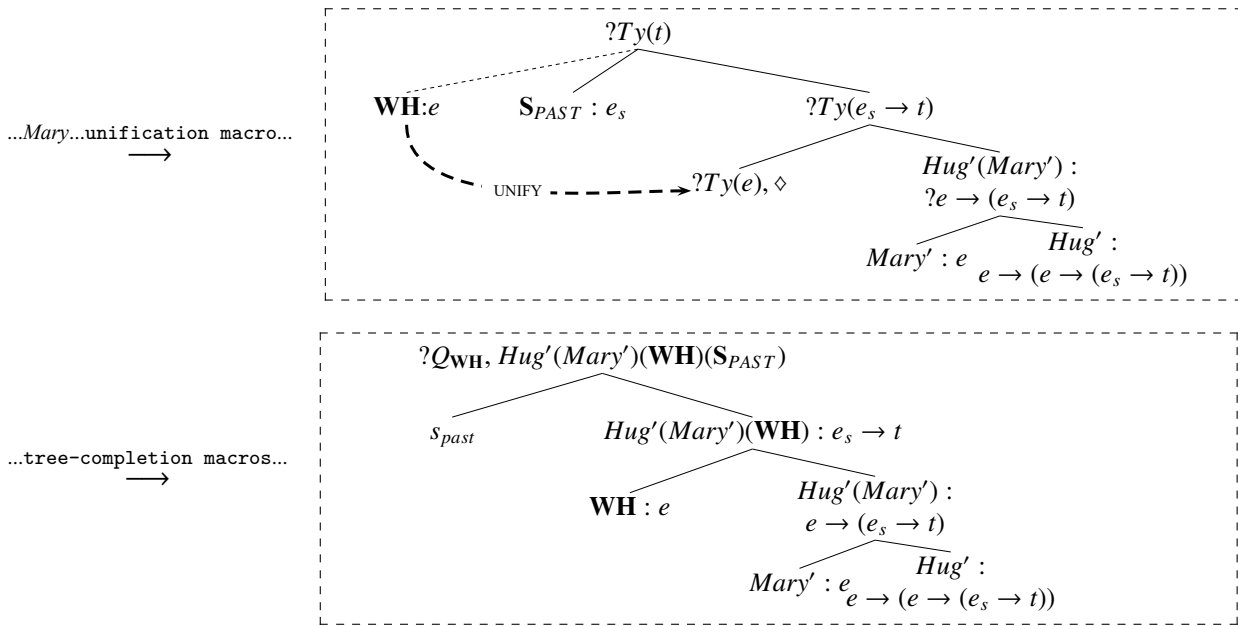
...Mary...unification macro... $\longrightarrow$

$?Ty(t)$

$\mathbf{WH}:e$

$\mathbf{S}_{PAST} : e_s$

$?Ty(e_s \rightarrow t)$

UNIFY

$?Ty(e), \diamond$

$Hug'(Mary') :$
$?e \rightarrow (e_s \rightarrow t)$

$Mary' : e$

$Hug' :$
$e \rightarrow (e \rightarrow (e_s \rightarrow t))$

...tree-completion macros... $\longrightarrow$

$?Q_{\mathbf{WH}}, Hug'(Mary')(\mathbf{WH})(\mathbf{S}_{PAST})$

$s_{past}$

$Hug'(Mary')(\mathbf{WH}) : e_s \rightarrow t$

$\mathbf{WH} : e$

$Hug'(Mary') :$
$e \rightarrow (e_s \rightarrow t)$

$Mary' : e$

$Hug' :$
$e \rightarrow (e \rightarrow (e_s \rightarrow t))$